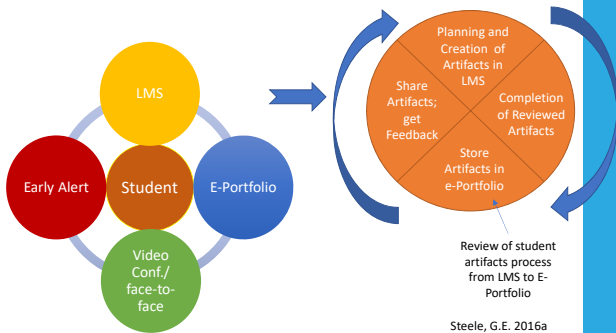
LMS

Early Alert

Student

E-Portfolio

Video Conf./ face-to-face

Planning and Creation of Artifacts in LMS

Share Artifacts; get Feedback

Completion of Reviewed Artifacts

Store Artifacts in e-Portfolio

Review of student artifacts process from LMS to E-Portfolio

Steele, G.E. 2016a